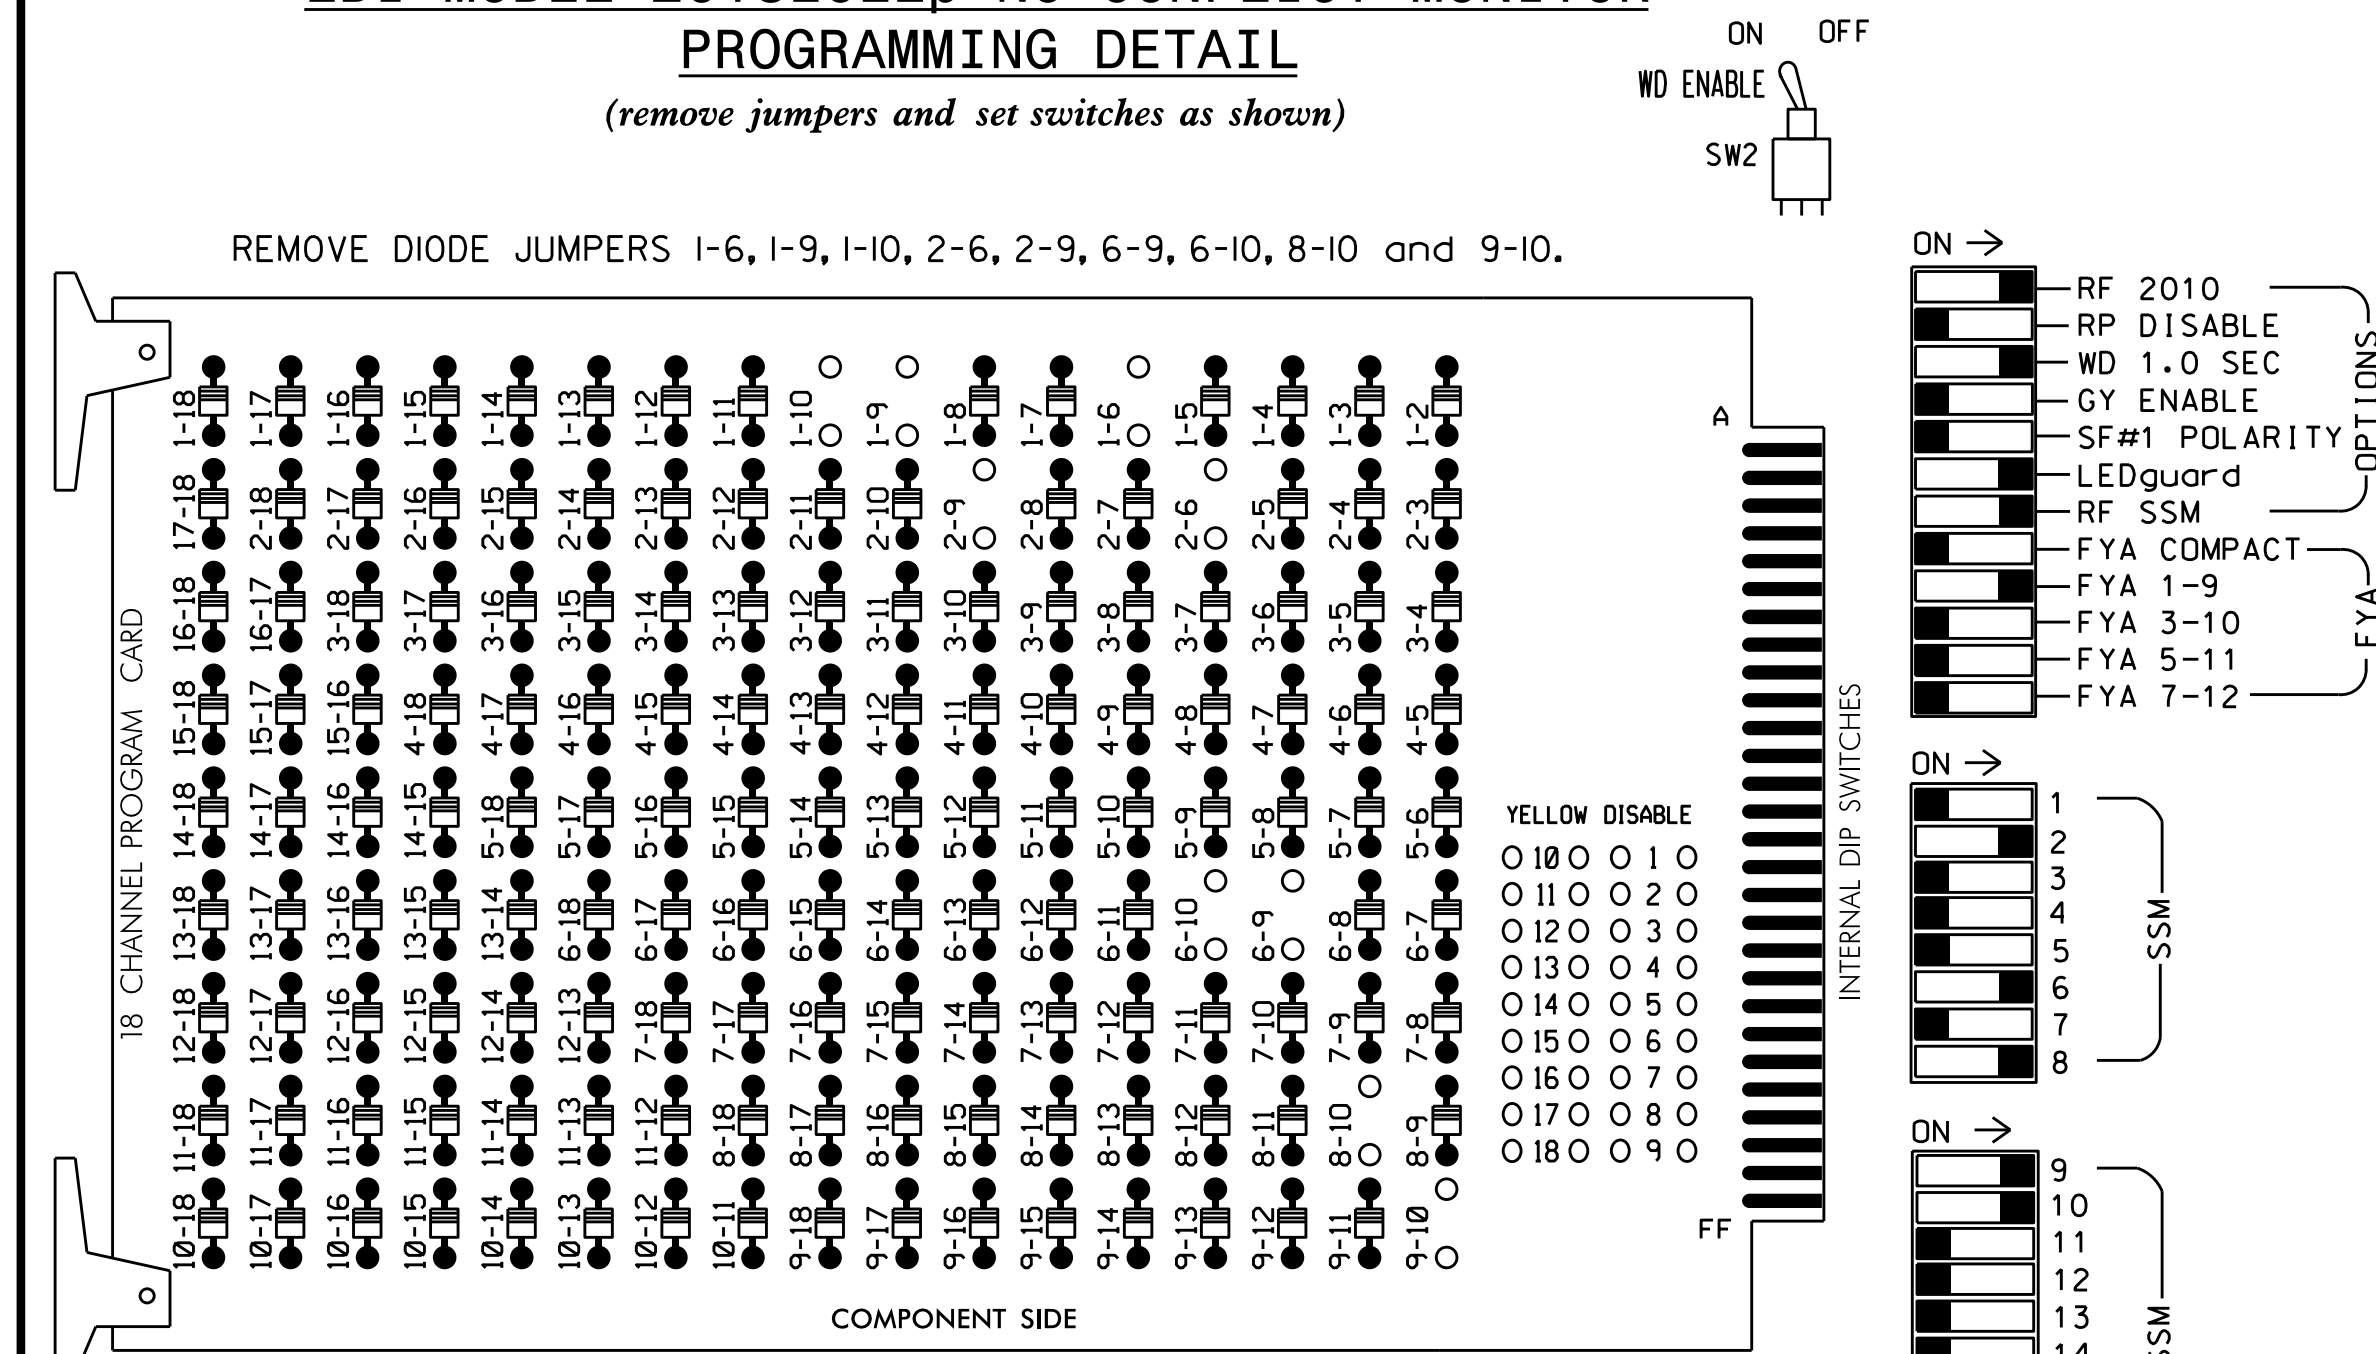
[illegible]
PROGRAMMING DETAIL
(remove jumpers and set switches as shown)

ON OFF
WD ENABLE
SW2

REMOVE DIODE JUMPERS 1-6, 1-9, 1-10, 2-6, 2-9, 6-9, 6-10, 8-10 and 9-10.

18 CHANNEL PROGRAM CARD

1-18 1-17 1-16 1-15 1-14 1-13 1-12 1-11 1-10 1-9 1-8 1-7 1-6 1-5 1-4 1-3 1-2
17-18 2-18 2-17 2-16 2-15 2-14 2-13 2-12 2-11 2-10 2-9 2-8 2-7 2-6 2-5 2-4 2-3
16-18 16-17 3-18 3-17 3-16 3-15 3-14 3-13 3-12 3-11 3-10 3-9 3-8 3-7 3-6 3-5 3-4
15-18 15-17 15-16 4-18 4-17 4-16 4-15 4-14 4-13 4-12 4-11 4-10 4-9 4-8 4-7 4-6 4-5
14-18 14-17 14-16 14-15 5-18 5-17 5-16 5-15 5-14 5-13 5-12 5-11 5-10 5-9 5-8 5-7 5-6
13-18 13-17 13-16 13-15 13-14 6-18 6-17 6-16 6-15 6-14 6-13 6-12 6-11 6-10 6-9 6-8 6-7
12-18 12-17 12-16 12-15 12-14 12-13 7-18 7-17 7-16 7-15 7-14 7-13 7-12 7-11 7-10 7-9 7-8
11-18 11-17 11-16 11-15 11-14 11-13 11-12 8-18 8-17 8-16 8-15 8-14 8-13 8-12 8-11 8-10 8-9
10-18 10-17 10-16 10-15 10-14 10-13 10-12 10-11 9-18 9-17 9-16 9-15 9-14 9-13 9-12 9-11 9-10

YELLOW DISABLE
10 1
11 2
12 3
13 4
14 5
15 6
16 7
17 8
18 9

A
FF
INTERNAL DIP SWITCHES

COMPONENT SIDE

ON →
RF 2010
RP DISABLE
WD 1.0 SEC
GY ENABLE
SF#1 POLARITY
LEDguard
RF SSM
OPTIONS
FYA COMPACT
FYA 1-9
FYA 3-10
FYA 5-11
FYA 7-12
FYA

ON →
1
2
3
4
5
6
7
8
SSM

ON →
9
10
11
12
13
14
SSM